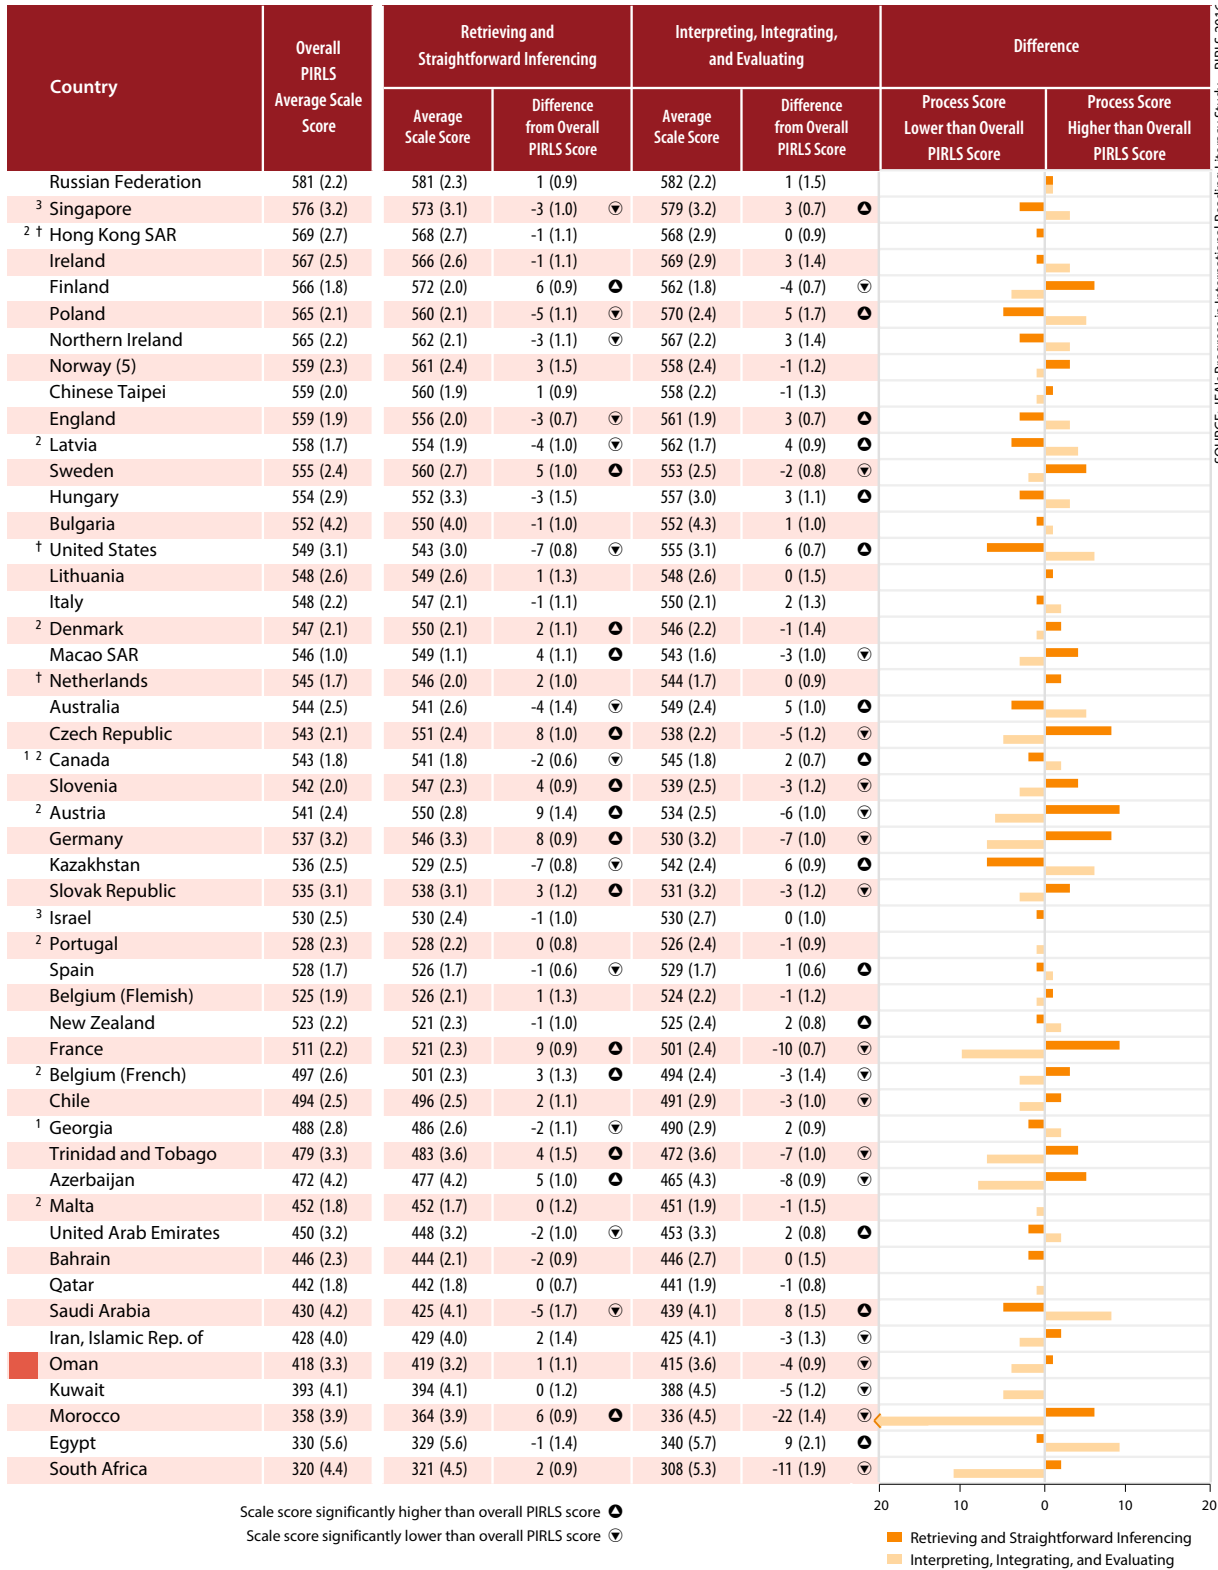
| Country | Overall PIRLS Average Scale Score | Retrieving and Straightforward Inferencing: Average Scale Score | Difference from Overall PIRLS Score | Interpreting, Integrating, and Evaluating: Average Scale Score | Difference from Overall PIRLS Score |
|---|---|---|---|---|---|
| Russian Federation | 581 (2.2) | 581 (2.3) | 1 (0.9) | 582 (2.2) | 1 (1.5) |
| ³ Singapore | 576 (3.2) | 573 (3.1) | -3 (1.0) ▼ | 579 (3.2) | 3 (0.7) ▲ |
| ² † Hong Kong SAR | 569 (2.7) | 568 (2.7) | -1 (1.1) | 568 (2.9) | 0 (0.9) |
| Ireland | 567 (2.5) | 566 (2.6) | -1 (1.1) | 569 (2.9) | 3 (1.4) |
| Finland | 566 (1.8) | 572 (2.0) | 6 (0.9) ▲ | 562 (1.8) | -4 (0.7) ▼ |
| Poland | 565 (2.1) | 560 (2.1) | -5 (1.1) ▼ | 570 (2.4) | 5 (1.7) ▲ |
| Northern Ireland | 565 (2.2) | 562 (2.1) | -3 (1.1) ▼ | 567 (2.2) | 3 (1.4) |
| Norway (5) | 559 (2.3) | 561 (2.4) | 3 (1.5) | 558 (2.4) | -1 (1.2) |
| Chinese Taipei | 559 (2.0) | 560 (1.9) | 1 (0.9) | 558 (2.2) | -1 (1.3) |
| England | 559 (1.9) | 556 (2.0) | -3 (0.7) ▼ | 561 (1.9) | 3 (0.7) ▲ |
| ² Latvia | 558 (1.7) | 554 (1.9) | -4 (1.0) ▼ | 562 (1.7) | 4 (0.9) ▲ |
| Sweden | 555 (2.4) | 560 (2.7) | 5 (1.0) ▲ | 553 (2.5) | -2 (0.8) ▼ |
| Hungary | 554 (2.9) | 552 (3.3) | -3 (1.5) | 557 (3.0) | 3 (1.1) ▲ |
| Bulgaria | 552 (4.2) | 550 (4.0) | -1 (1.0) | 552 (4.3) | 1 (1.0) |
| † United States | 549 (3.1) | 543 (3.0) | -7 (0.8) ▼ | 555 (3.1) | 6 (0.7) ▲ |
| Lithuania | 548 (2.6) | 549 (2.6) | 1 (1.3) | 548 (2.6) | 0 (1.5) |
| Italy | 548 (2.2) | 547 (2.1) | -1 (1.1) | 550 (2.1) | 2 (1.3) |
| ² Denmark | 547 (2.1) | 550 (2.1) | 2 (1.1) ▲ | 546 (2.2) | -1 (1.4) |
| Macao SAR | 546 (1.0) | 549 (1.1) | 4 (1.1) ▲ | 543 (1.6) | -3 (1.0) ▼ |
| † Netherlands | 545 (1.7) | 546 (2.0) | 2 (1.0) | 544 (1.7) | 0 (0.9) |
| Australia | 544 (2.5) | 541 (2.6) | -4 (1.4) ▼ | 549 (2.4) | 5 (1.0) ▲ |
| Czech Republic | 543 (2.1) | 551 (2.4) | 8 (1.0) ▲ | 538 (2.2) | -5 (1.2) ▼ |
| ¹ ² Canada | 543 (1.8) | 541 (1.8) | -2 (0.6) ▼ | 545 (1.8) | 2 (0.7) ▲ |
| Slovenia | 542 (2.0) | 547 (2.3) | 4 (0.9) ▲ | 539 (2.5) | -3 (1.2) ▼ |
| ² Austria | 541 (2.4) | 550 (2.8) | 9 (1.4) ▲ | 534 (2.5) | -6 (1.0) ▼ |
| Germany | 537 (3.2) | 546 (3.3) | 8 (0.9) ▲ | 530 (3.2) | -7 (1.0) ▼ |
| Kazakhstan | 536 (2.5) | 529 (2.5) | -7 (0.8) ▼ | 542 (2.4) | 6 (0.9) ▲ |
| Slovak Republic | 535 (3.1) | 538 (3.1) | 3 (1.2) ▲ | 531 (3.2) | -3 (1.2) ▼ |
| ³ Israel | 530 (2.5) | 530 (2.4) | -1 (1.0) | 530 (2.7) | 0 (1.0) |
| ² Portugal | 528 (2.3) | 528 (2.2) | 0 (0.8) | 526 (2.4) | -1 (0.9) |
| Spain | 528 (1.7) | 526 (1.7) | -1 (0.6) ▼ | 529 (1.7) | 1 (0.6) ▲ |
| Belgium (Flemish) | 525 (1.9) | 526 (2.1) | 1 (1.3) | 524 (2.2) | -1 (1.2) |
| New Zealand | 523 (2.2) | 521 (2.3) | -1 (1.0) | 525 (2.4) | 2 (0.8) ▲ |
| France | 511 (2.2) | 521 (2.3) | 9 (0.9) ▲ | 501 (2.4) | -10 (0.7) ▼ |
| ² Belgium (French) | 497 (2.6) | 501 (2.3) | 3 (1.3) ▲ | 494 (2.4) | -3 (1.4) ▼ |
| Chile | 494 (2.5) | 496 (2.5) | 2 (1.1) | 491 (2.9) | -3 (1.0) ▼ |
| ¹ Georgia | 488 (2.8) | 486 (2.6) | -2 (1.1) ▼ | 490 (2.9) | 2 (0.9) |
| Trinidad and Tobago | 479 (3.3) | 483 (3.6) | 4 (1.5) ▲ | 472 (3.6) | -7 (1.0) ▼ |
| Azerbaijan | 472 (4.2) | 477 (4.2) | 5 (1.0) ▲ | 465 (4.3) | -8 (0.9) ▼ |
| ² Malta | 452 (1.8) | 452 (1.7) | 0 (1.2) | 451 (1.9) | -1 (1.5) |
| United Arab Emirates | 450 (3.2) | 448 (3.2) | -2 (1.0) ▼ | 453 (3.3) | 2 (0.8) ▲ |
| Bahrain | 446 (2.3) | 444 (2.1) | -2 (0.9) | 446 (2.7) | 0 (1.5) |
| Qatar | 442 (1.8) | 442 (1.8) | 0 (0.7) | 441 (1.9) | -1 (0.8) |
| Saudi Arabia | 430 (4.2) | 425 (4.1) | -5 (1.7) ▼ | 439 (4.1) | 8 (1.5) ▲ |
| Iran, Islamic Rep. of | 428 (4.0) | 429 (4.0) | 2 (1.4) | 425 (4.1) | -3 (1.3) ▼ |
| Oman | 418 (3.3) | 419 (3.2) | 1 (1.1) | 415 (3.6) | -4 (0.9) ▼ |
| Kuwait | 393 (4.1) | 394 (4.1) | 0 (1.2) | 388 (4.5) | -5 (1.2) ▼ |
| Morocco | 358 (3.9) | 364 (3.9) | 6 (0.9) ▲ | 336 (4.5) | -22 (1.4) ▼ |
| Egypt | 330 (5.6) | 329 (5.6) | -1 (1.4) | 340 (5.7) | 9 (2.1) ▲ |
| South Africa | 320 (4.4) | 321 (4.5) | 2 (0.9) | 308 (5.3) | -11 (1.9) ▼ |

Difference: Process Score Lower than Overall PIRLS Score | Process Score Higher than Overall PIRLS Score

20 10 0 10 20

Scale score significantly higher than overall PIRLS score ▲
Scale score significantly lower than overall PIRLS score ▼

Retrieving and Straightforward Inferencing
Interpreting, Integrating, and Evaluating

SOURCE: IEA's Progress in International Reading Literacy Study – PIRLS 2016